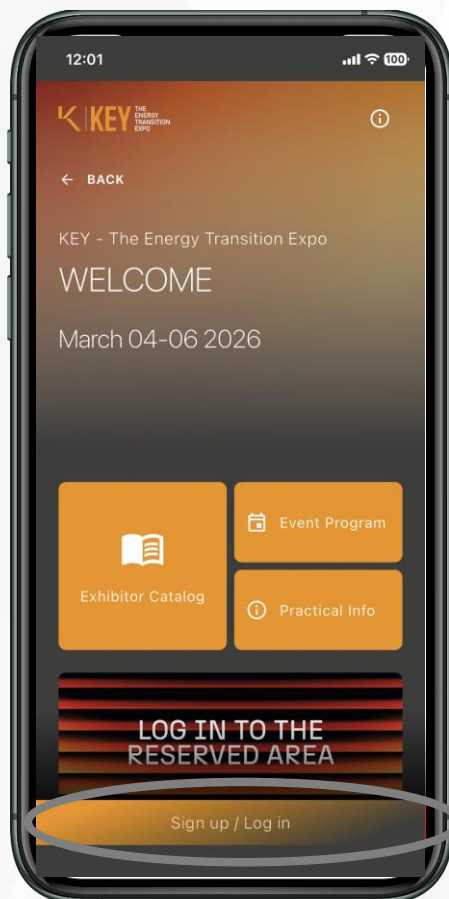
12:01

100

K | KEY THE ENERGY TRANSITION EXPO

← BACK

KEY - The Energy Transition Expo

WELCOME

March 04-06 2026

Exhibitor Catalog

Event Program

Practical Info

LOG IN TO THE RESERVED AREA

Sign up / Log in